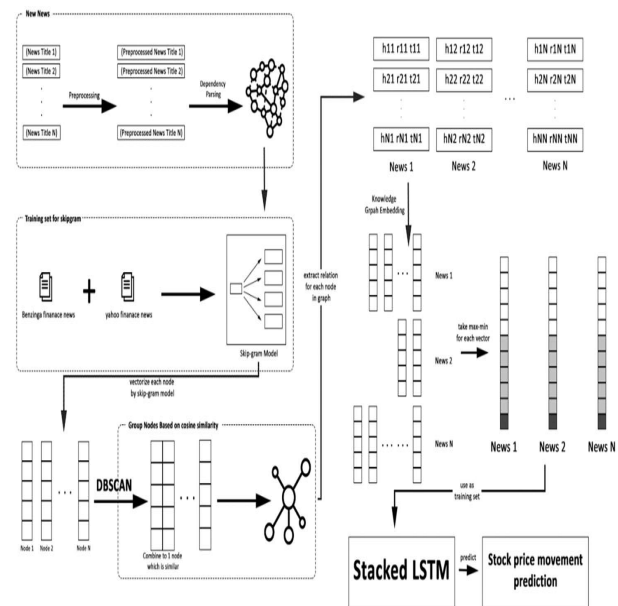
New News

{News Title 1}
{News Title 2}
{News Title N}

Preprocessing

{Preprocessed News Title 1}
{Preprocessed News Title 2}
{Preprocessed News Title N}

Dependency Parsing

Training set for skipgram

Benzinga finanace news

yahoo finance news

Skip-gram Model

vectorize each node by skip-gram model

Node 1 Node 2 Node N

DBSCAN

Group Nodes Based on cosine similarity

Combine to 1 node which is similar

extract relation for each node in graph

h11 r11 t11
h21 r21 t21
hN1 rN1 tN1
News 1

h12 r12 t12
h22 r22 t22
hN2 rN2 tN2
News 2

h1N r1N t1N
h2N r2N t2N
hNN rNN tNN
News N

Knowledge Grpah Embedding

News 1
News 2
News N

take max-min for each vector

News 1 News 2 News N

use as training set

Stacked LSTM

predict

Stock price movement prediction